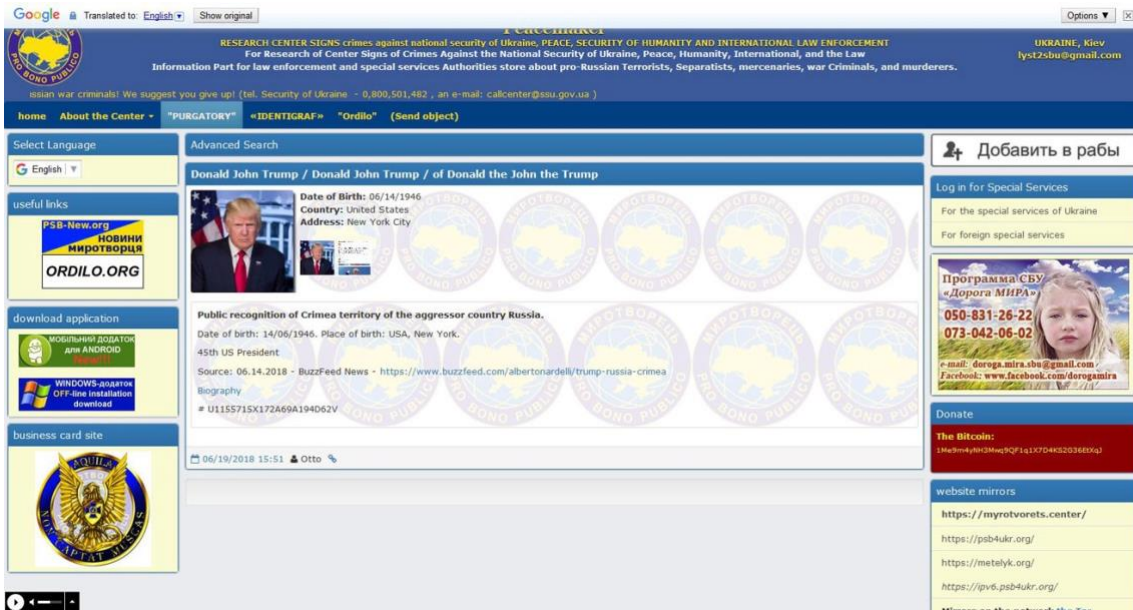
Google Translated to: English Show original

Options ▼

Peacemaker

RESEARCH CENTER SIGNS crimes against national security of Ukraine, PEACE, SECURITY OF HUMANITY AND INTERNATIONAL LAW ENFORCEMENT
For Research of Center Signs of Crimes Against the National Security of Ukraine, Peace, Humanity, International, and the Law
Information Part for law enforcement and special services Authorities store about pro-Russian Terrorists, Separatists, mercenaries, war Criminals, and murderers.

UKRAINE, Kiev
lyst2sbu@gmail.com

PRO BONO PUBLICO

ssian war criminals! We suggest you give up! (tel. Security of Ukraine - 0,800,501,482 , an e-mail: callcenter@ssu.gov.ua )

home About the Center "PURGATORY" «IDENTIGRAF» "Ordilo" (Send object)

Select Language
English

useful links
PSB-New.org
НОВИНИ МИРОТВОРЦЯ
ORDILO.ORG

download application
МОБІЛЬНИЙ ДОДАТОК ДЛЯ ANDROID
WINDOWS-додаток OFF-line installation download

business card site
AQUILA NON CAPTAT MUSCAS

Advanced Search

Donald John Trump / Donald John Trump / of Donald the John the Trump

Date of Birth: 06/14/1946
Country: United States
Address: New York City

Public recognition of Crimea territory of the aggressor country Russia.
Date of birth: 14/06/1946. Place of birth: USA, New York.
45th US President
Source: 06.14.2018 - BuzzFeed News - https://www.buzzfeed.com/albertonardelli/trump-russia-crimea
Biography
# U115571SX172A69A194D62V

06/19/2018 15:51 Otto

Добавить в рабы

Log in for Special Services
For the special services of Ukraine
For foreign special services

Программа СБУ «Дорога МИРА»
050-831-26-22
073-042-06-02
e-mail: doroga.mira.sbu@gmail.com
Facebook: www.facebook.com/dorogamira

Donate
The Bitcoin:
1Ma9m4yNH3Mwq9QF1q1X7D4KS2G36EtXqJ

website mirrors
https://myrotvorets.center/
https://psb4ukr.org/
https://metelyk.org/
https://ipv6.psb4ukr.org/
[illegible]